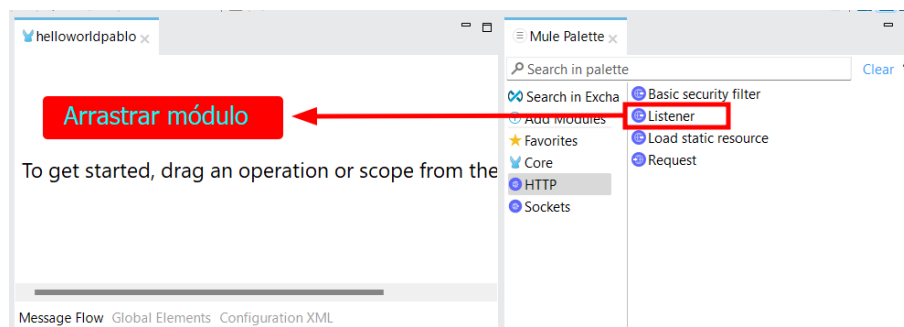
helloworldpablo ×

Arrastrar módulo

To get started, drag an operation or scope from the

Message Flow Global Elements Configuration XML

Mule Palette ×

Search in palette

Clear

Search in Excha

Add Modules

Favorites

Core

HTTP

Sockets

Basic security filter

Listener

Load static resource

Request